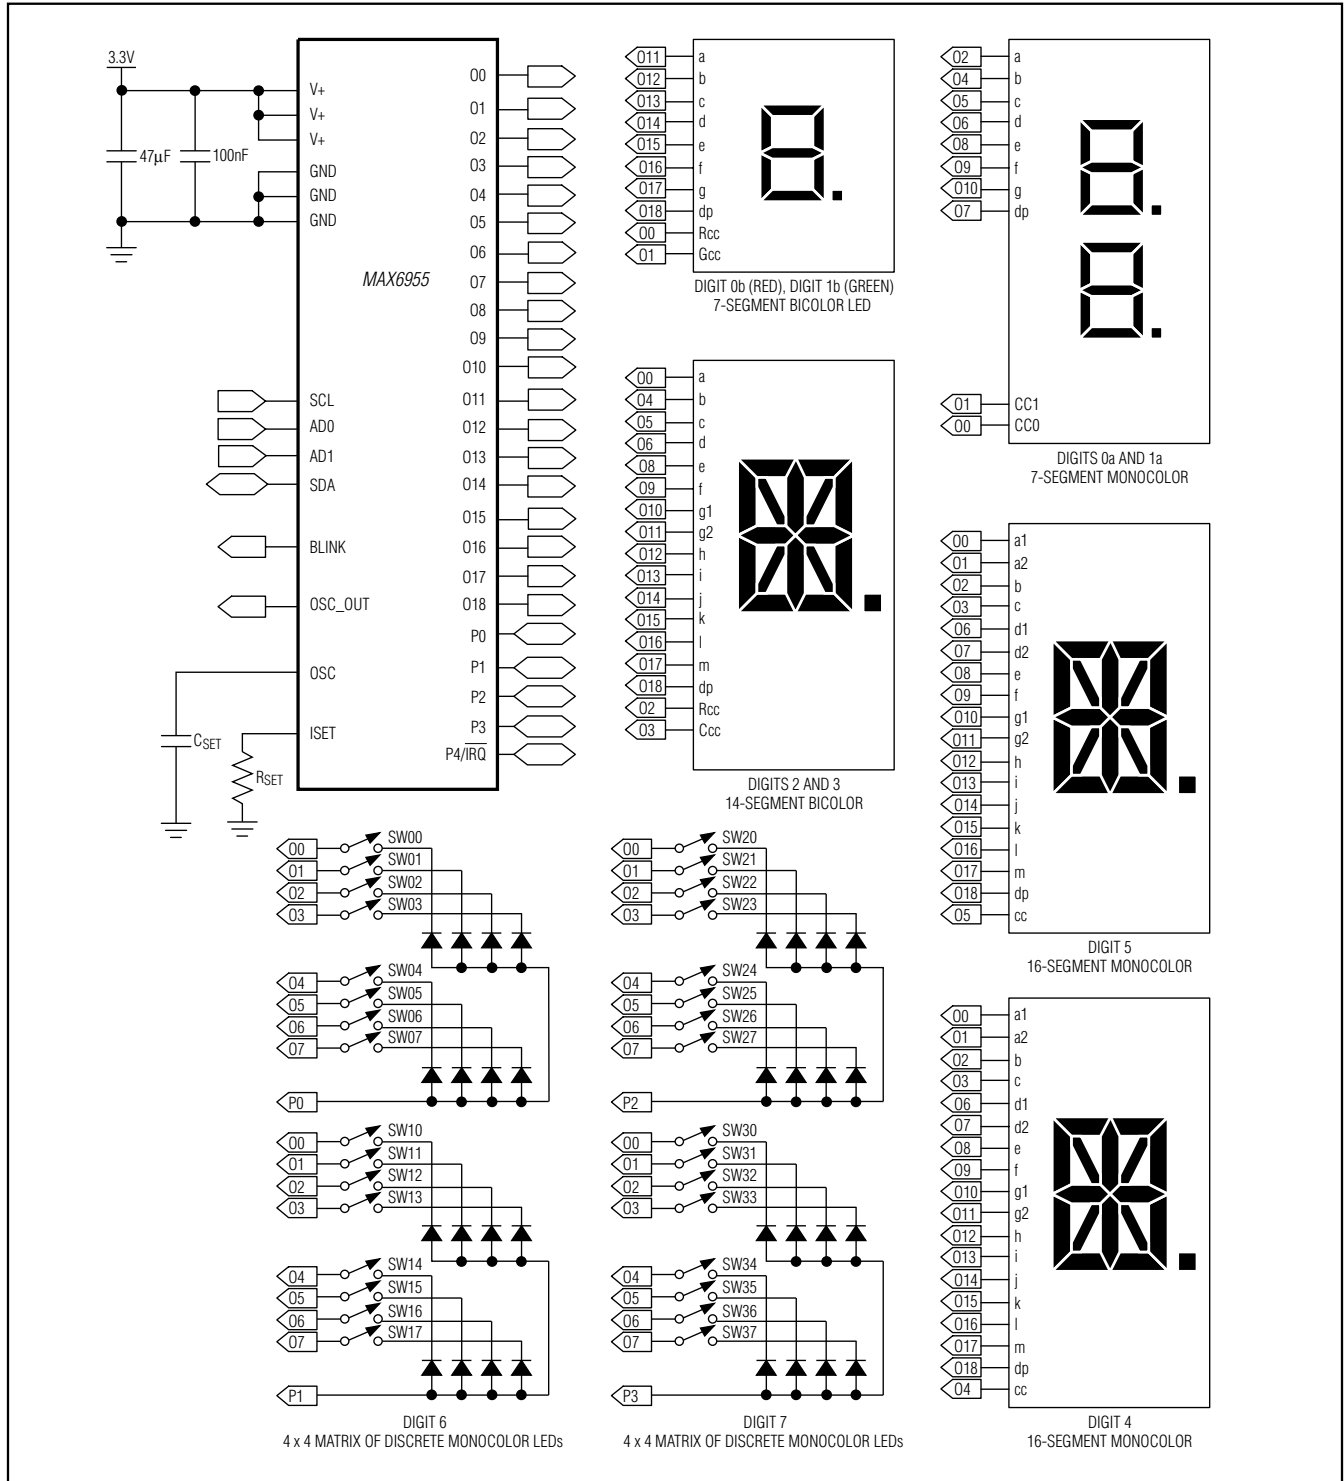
3.3V

47μF

100nF

V+
V+
V+
GND
GND
GND

MAX6955

SCL
AD0
AD1
SDA

BLINK

OSC_OUT

OSC

ISET

$C_{SET}$

$R_{SET}$

O0
O1
O2
O3
O4
O5
O6
O7
O8
O9
O10
O11
O12
O13
O14
O15
O16
O17
O18
P0
P1
P2
P3
P4/$\overline{IRQ}$

O11 a
O12 b
O13 c
O14 d
O15 e
O16 f
O17 g
O18 dp
O0 Rcc
O1 Gcc

DIGIT 0b (RED), DIGIT 1b (GREEN)
7-SEGMENT BICOLOR LED

O2 a
O4 b
O5 c
O6 d
O8 e
O9 f
O10 g
O7 dp

O1 CC1
O0 CC0

DIGITS 0a AND 1a
7-SEGMENT MONOCOLOR

O0 a
O4 b
O5 c
O6 d
O8 e
O9 f
O10 g1
O11 g2
O12 h
O13 i
O14 j
O15 k
O16 l
O17 m
O18 dp
O2 Rcc
O3 Ccc

DIGITS 2 AND 3
14-SEGMENT BICOLOR

O0 a1
O1 a2
O2 b
O3 c
O6 d1
O7 d2
O8 e
O9 f
O10 g1
O11 g2
O12 h
O13 i
O14 j
O15 k
O16 l
O17 m
O18 dp
O5 cc

DIGIT 5
16-SEGMENT MONOCOLOR

O0 SW00
O1 SW01
O2 SW02
O3 SW03
O4 SW04
O5 SW05
O6 SW06
O7 SW07
P0

O0 SW10
O1 SW11
O2 SW12
O3 SW13
O4 SW14
O5 SW15
O6 SW16
O7 SW17
P1

DIGIT 6
4 x 4 MATRIX OF DISCRETE MONOCOLOR LEDs

O0 SW20
O1 SW21
O2 SW22
O3 SW23
O4 SW24
O5 SW25
O6 SW26
O7 SW27
P2

O0 SW30
O1 SW31
O2 SW32
O3 SW33
O4 SW34
O5 SW35
O6 SW36
O7 SW37
P3

DIGIT 7
4 x 4 MATRIX OF DISCRETE MONOCOLOR LEDs

O0 a1
O1 a2
O2 b
O3 c
O6 d1
O7 d2
O8 e
O9 f
O10 g1
O11 g2
O12 h
O13 i
O14 j
O15 k
O16 l
O17 m
O18 dp
O4 cc

DIGIT 4
16-SEGMENT MONOCOLOR